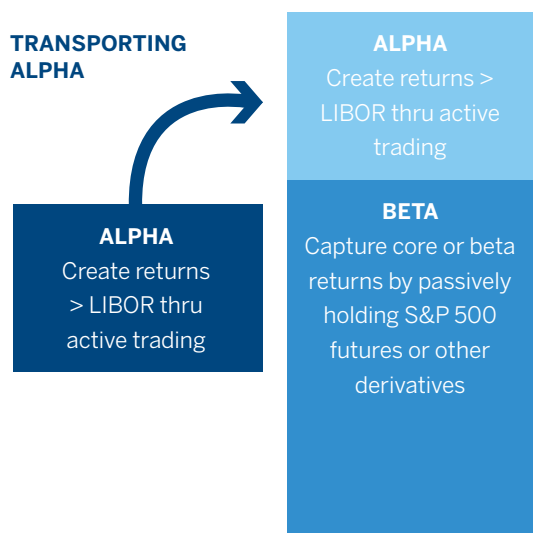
TRANSPORTING ALPHA

ALPHA
Create returns > LIBOR thru active trading

ALPHA
Create returns > LIBOR thru active trading

BETA
Capture core or beta returns by passively holding S&P 500 futures or other derivatives